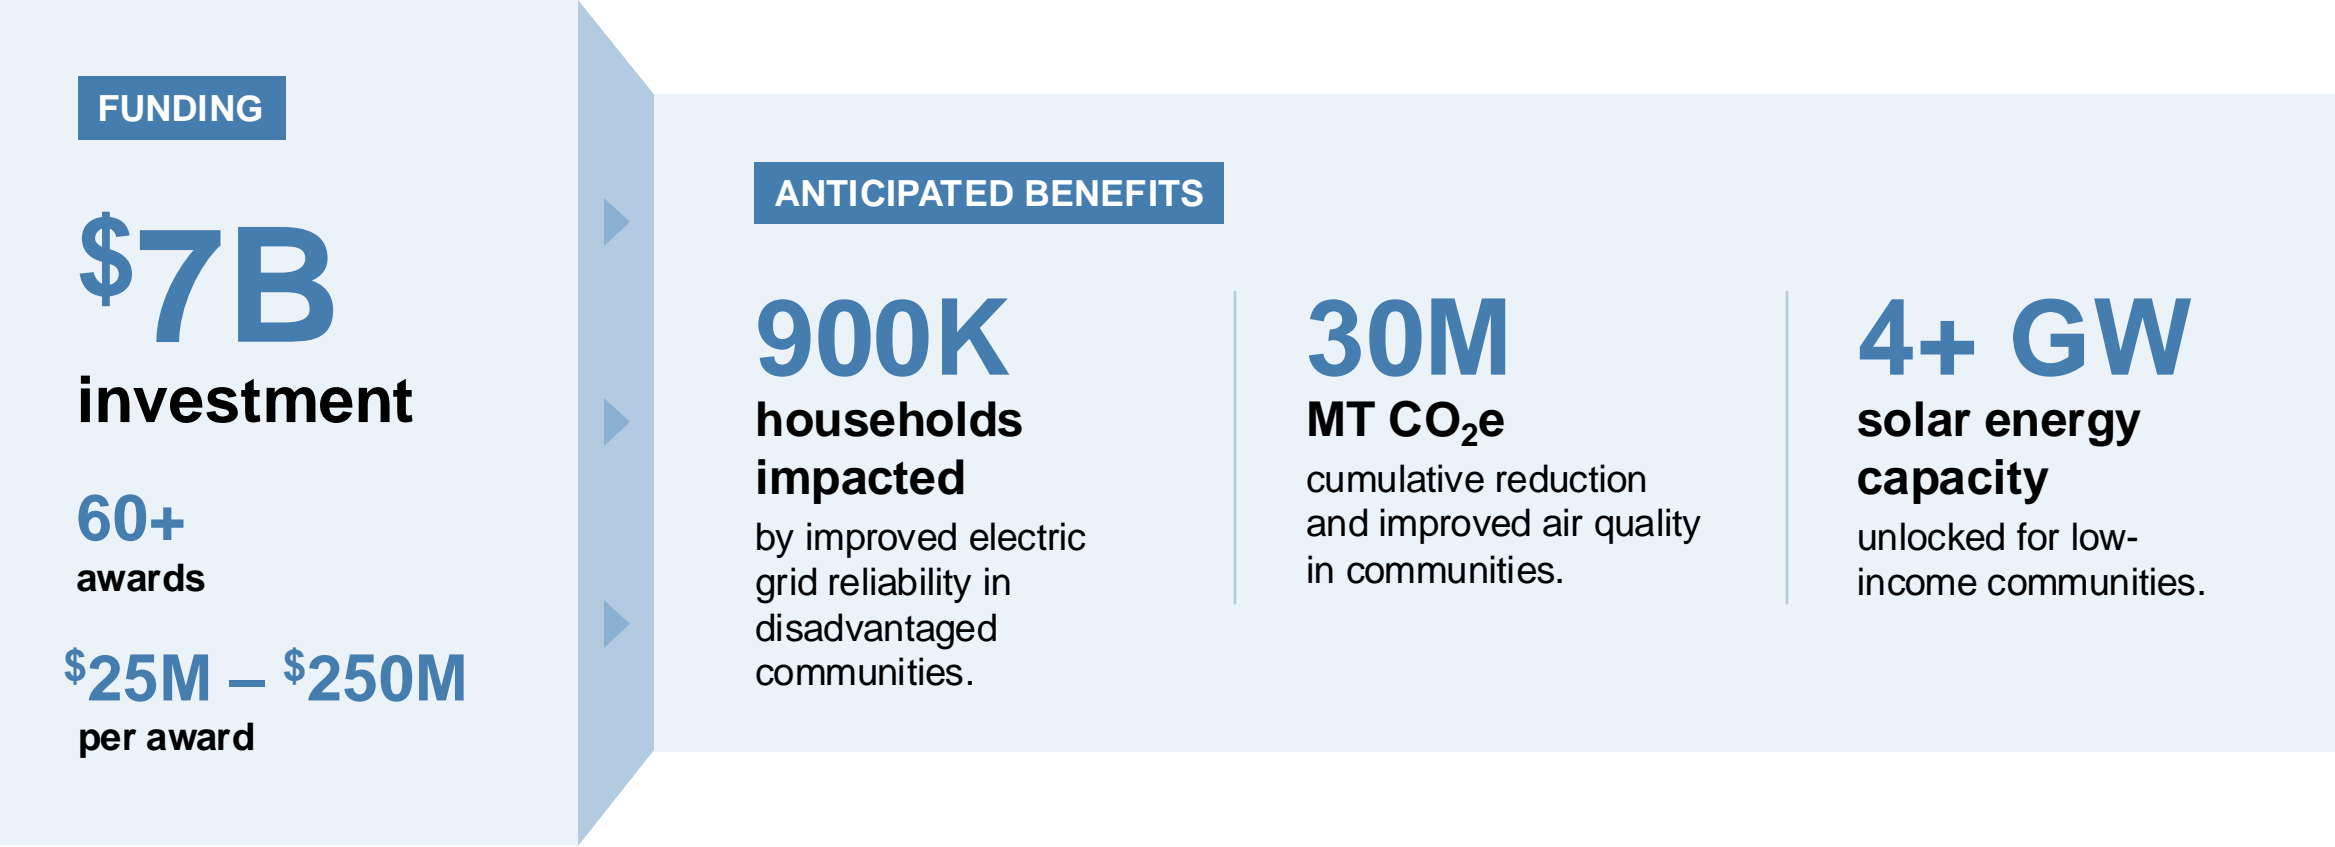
FUNDING

$7B
investment

60+
awards

$25M – $250M
per award

ANTICIPATED BENEFITS

900K
households impacted
by improved electric grid reliability in disadvantaged communities.

30M
MT $CO_2$e
cumulative reduction and improved air quality in communities.

4+ GW
solar energy capacity
unlocked for low-income communities.